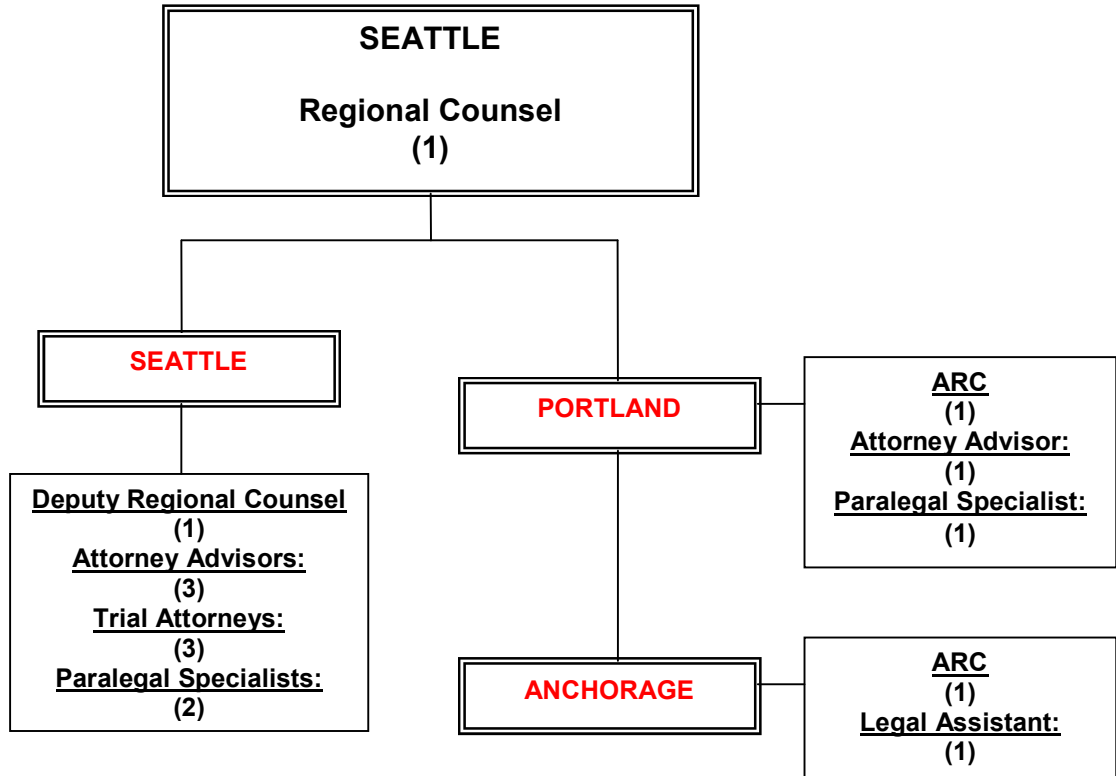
SEATTLE

Regional Counsel
(1)

SEATTLE

Deputy Regional Counsel
(1)
Attorney Advisors:
(3)
Trial Attorneys:
(3)
Paralegal Specialists:
(2)

PORTLAND

ARC
(1)
Attorney Advisor:
(1)
Paralegal Specialist:
(1)

ANCHORAGE

ARC
(1)
Legal Assistant:
(1)